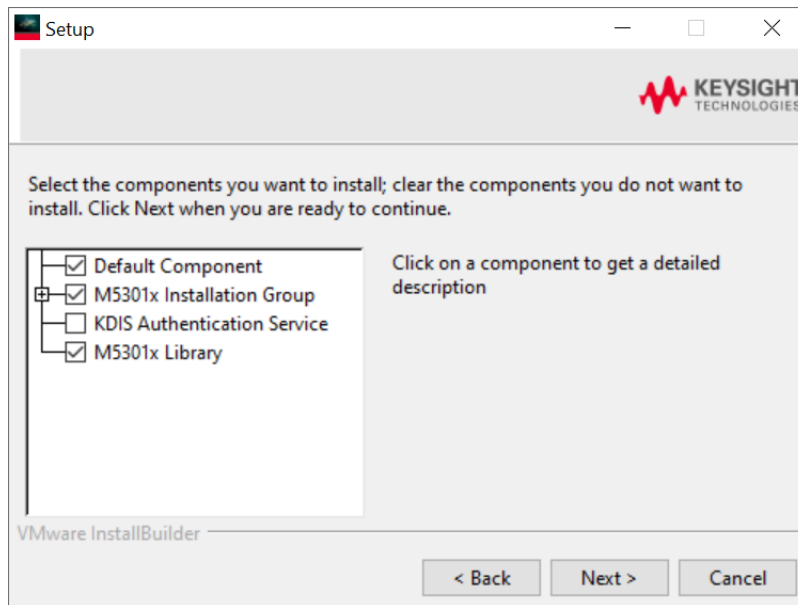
Setup

KEYSIGHT
TECHNOLOGIES

Select the components you want to install; clear the components you do not want to install. Click Next when you are ready to continue.

Default Component
M5301x Installation Group
KDIS Authentication Service
M5301x Library

Click on a component to get a detailed description

VMware InstallBuilder

< Back
Next >
Cancel